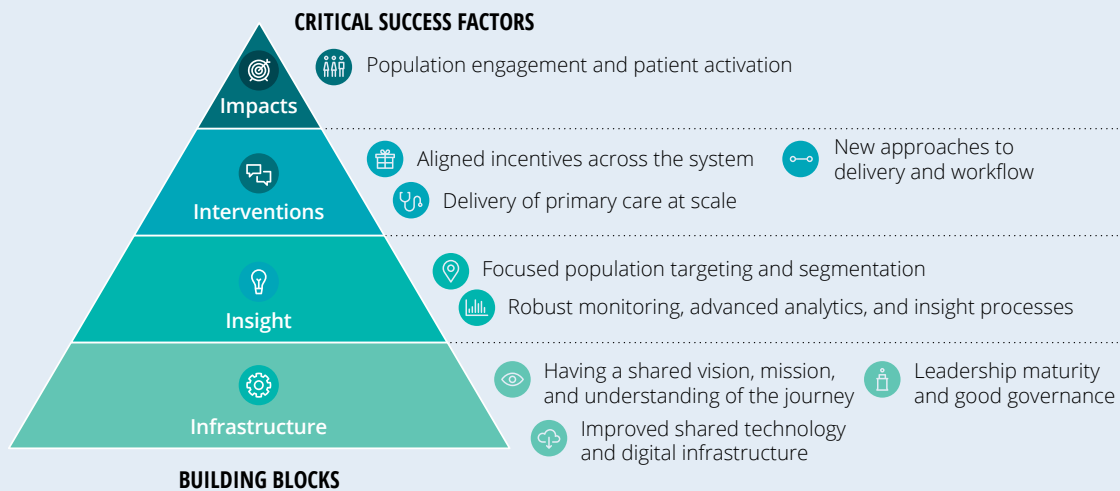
CRITICAL SUCCESS FACTORS

Impacts

Population engagement and patient activation

Interventions

Aligned incentives across the system

New approaches to delivery and workflow

Delivery of primary care at scale

Insight

Focused population targeting and segmentation

Robust monitoring, advanced analytics, and insight processes

Infrastructure

Having a shared vision, mission, and understanding of the journey

Leadership maturity and good governance

Improved shared technology and digital infrastructure

BUILDING BLOCKS